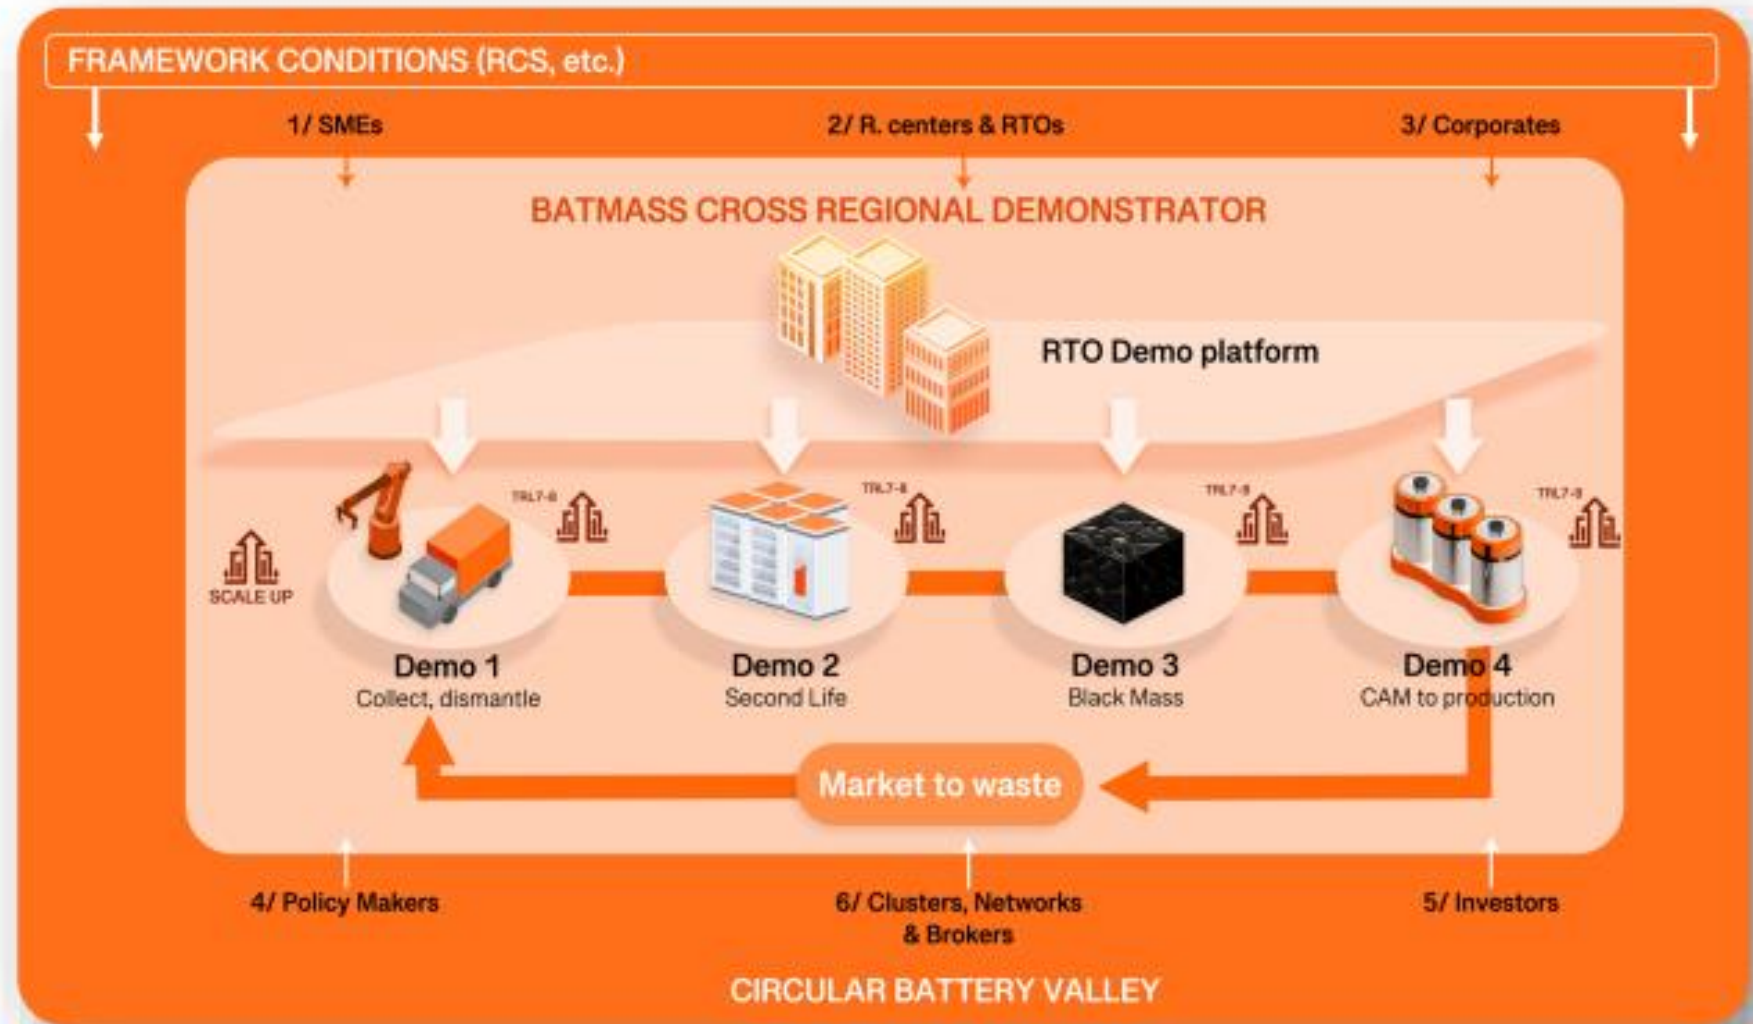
FRAMEWORK CONDITIONS (RCS, etc.)

1/ SMEs

2/ R. centers & RTOs

3/ Corporates

BATMASS CROSS REGIONAL DEMONSTRATOR

RTO Demo platform

SCALE UP

TRL7-8

TRL7-8

TRL7-8

TRL7-8

Demo 1
Collect, dismantle

Demo 2
Second Life

Demo 3
Black Mass

Demo 4
CAM to production

Market to waste

4/ Policy Makers

6/ Clusters, Networks & Brokers

5/ Investors

CIRCULAR BATTERY VALLEY